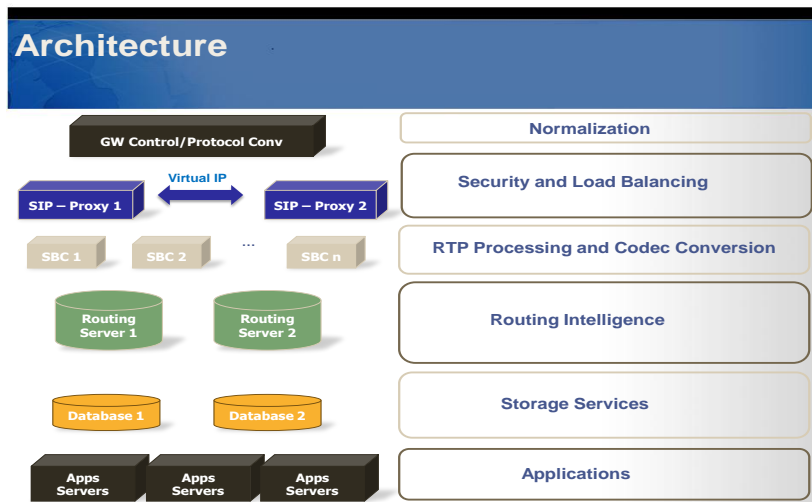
Architecture

GW Control/Protocol Conv

Normalization

Virtual IP

SIP – Proxy 1

SIP – Proxy 2

Security and Load Balancing

SBC 1

SBC 2

...

SBC n

RTP Processing and Codec Conversion

Routing Server 1

Routing Server 2

Routing Intelligence

Database 1

Database 2

Storage Services

Apps Servers

Apps Servers

Apps Servers

Applications